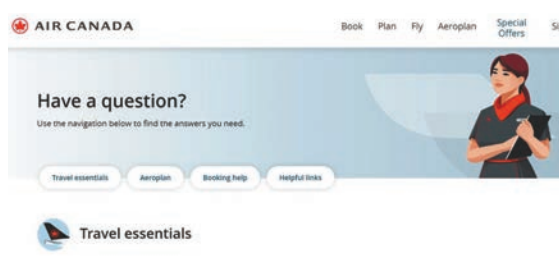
AIR CANADA

Book Plan Fly Aeroplan Special Offers Si

Have a question?

Use the navigation below to find the answers you need.

Travel essentials Aeroplan Booking help Helpful links

Travel essentials